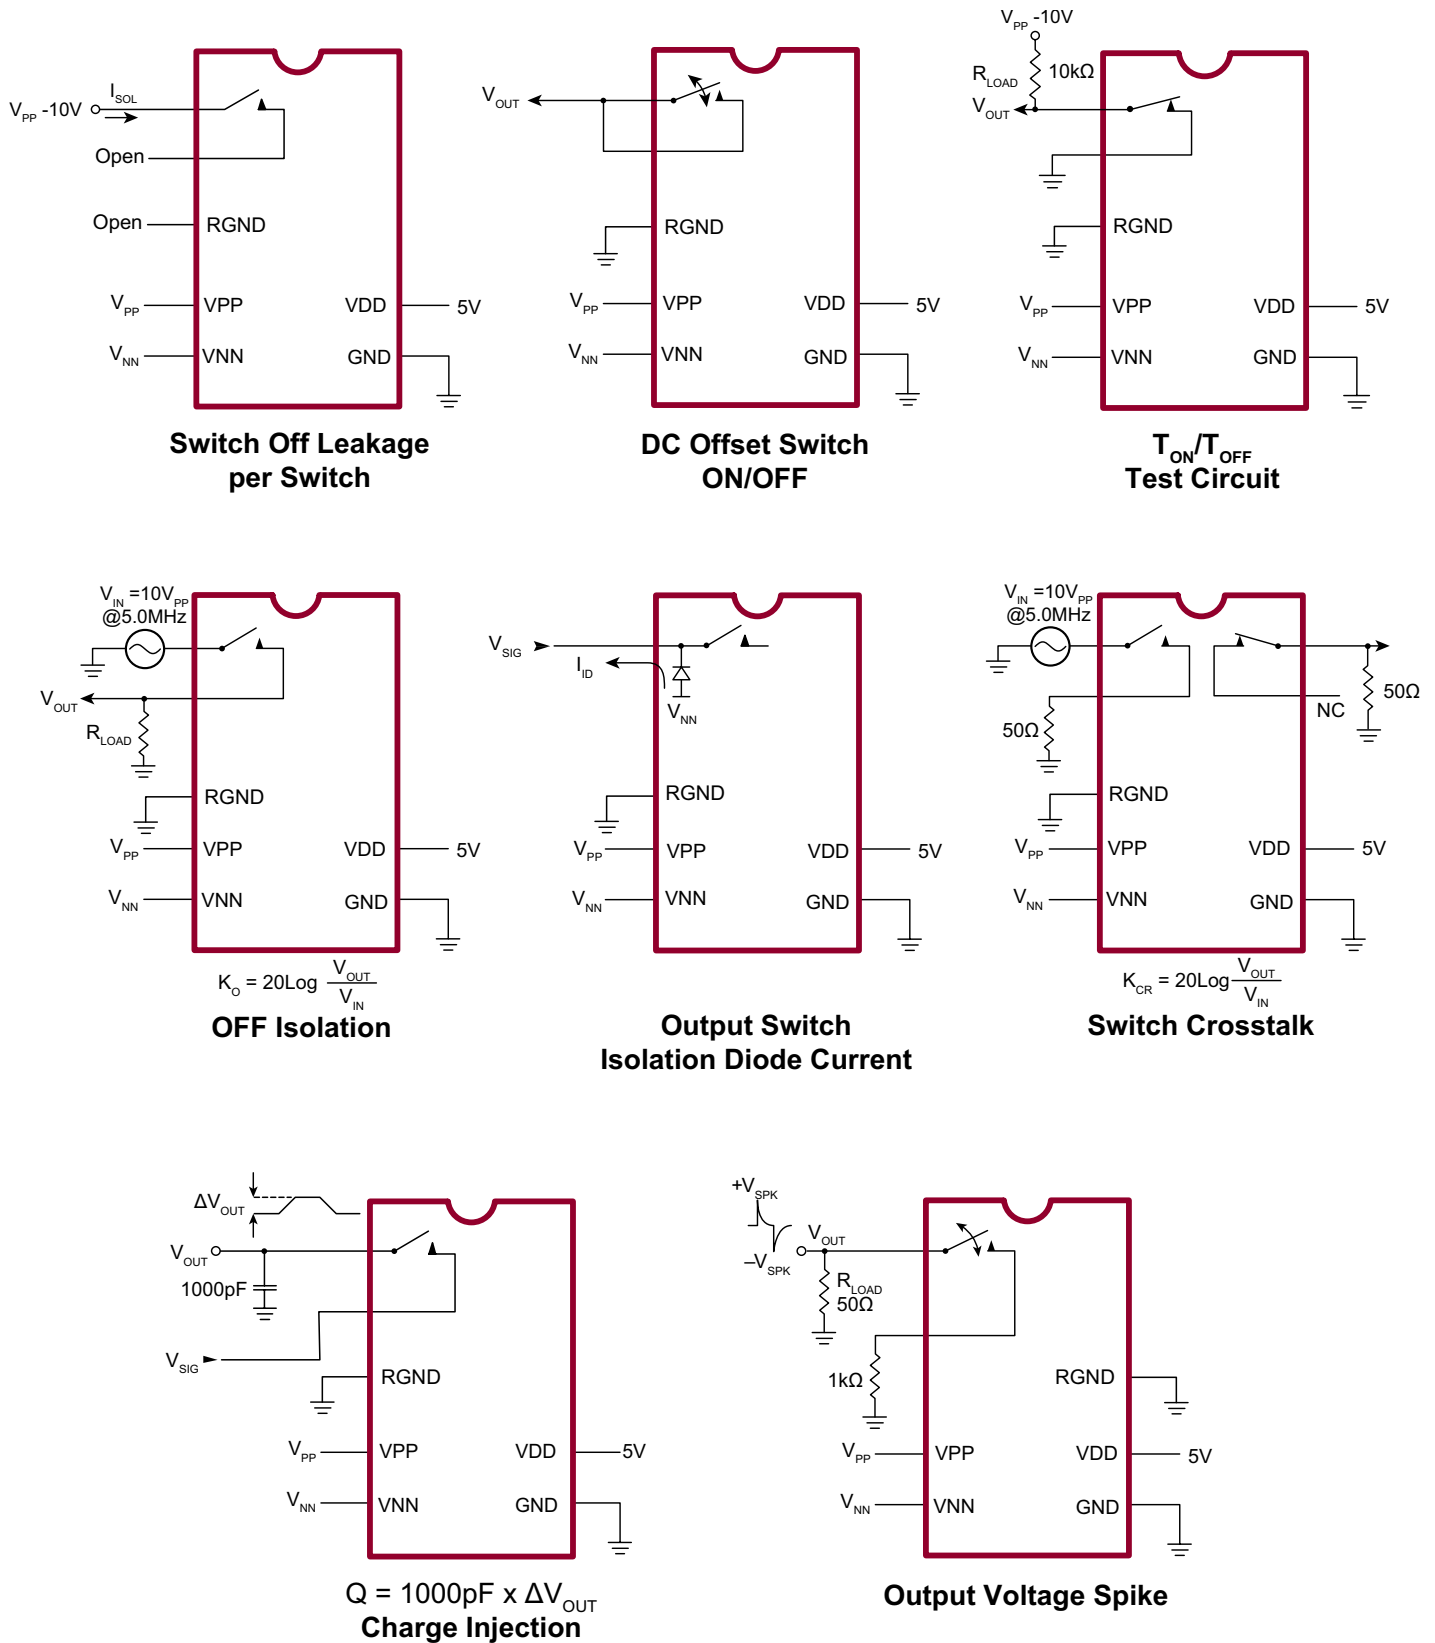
$V_{PP}$ -10V
$I_{SOL}$
Open
Open
RGND
$V_{PP}$
VPP
VDD
5V
$V_{NN}$
VNN
GND

**Switch Off Leakage per Switch**

$V_{OUT}$
RGND
$V_{PP}$
VPP
VDD
5V
$V_{NN}$
VNN
GND

**DC Offset Switch ON/OFF**

$V_{PP}$ -10V
$R_{LOAD}$
10kΩ
$V_{OUT}$
RGND
$V_{PP}$
VPP
VDD
5V
$V_{NN}$
VNN
GND

**$T_{ON}/T_{OFF}$ Test Circuit**

$V_{IN}$ =10$V_{PP}$
@5.0MHz
$V_{OUT}$
$R_{LOAD}$
RGND
$V_{PP}$
VPP
VDD
5V
$V_{NN}$
VNN
GND

$K_O = 20Log \frac{V_{OUT}}{V_{IN}}$
**OFF Isolation**

$V_{SIG}$
$I_{ID}$
$V_{NN}$
RGND
$V_{PP}$
VPP
VDD
5V
$V_{NN}$
VNN
GND

**Output Switch Isolation Diode Current**

$V_{IN}$ =10$V_{PP}$
@5.0MHz
50Ω
50Ω
NC
RGND
$V_{PP}$
VPP
VDD
5V
$V_{NN}$
VNN
GND

$K_{CR} = 20Log \frac{V_{OUT}}{V_{IN}}$
**Switch Crosstalk**

$\Delta V_{OUT}$
$V_{OUT}$
1000pF
$V_{SIG}$
RGND
$V_{PP}$
VPP
VDD
5V
$V_{NN}$
VNN
GND

Q = 1000pF x $\Delta V_{OUT}$
**Charge Injection**

$+V_{SPK}$
$-V_{SPK}$
$V_{OUT}$
$R_{LOAD}$
50Ω
1kΩ
RGND
$V_{PP}$
VPP
VDD
5V
$V_{NN}$
VNN
GND

**Output Voltage Spike**